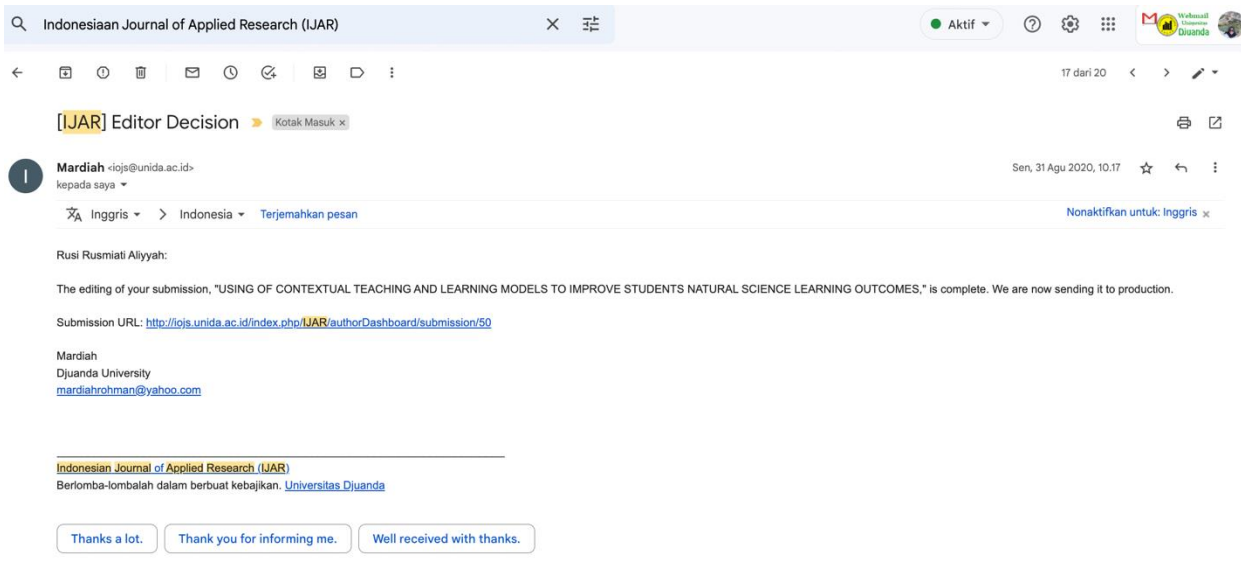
Indonesiaan Journal of Applied Research (IJAR)

Aktif

Webmail Universitas Djuanda

17 dari 20

[IJAR] Editor Decision

Kotak Masuk ×

Mardiah <iojs@unida.ac.id>
kepada saya

Sen, 31 Agu 2020, 10.17

Inggris > Indonesia Terjemahkan pesan

Nonaktifkan untuk: Inggris ×

Rusi Rusmiati Aliyyah:

The editing of your submission, "USING OF CONTEXTUAL TEACHING AND LEARNING MODELS TO IMPROVE STUDENTS NATURAL SCIENCE LEARNING OUTCOMES," is complete. We are now sending it to production.

Submission URL: http://iojs.unida.ac.id/index.php/IJAR/authorDashboard/submission/50

Mardiah
Djuanda University
mardiahrohman@yahoo.com

Indonesian Journal of Applied Research (IJAR)
Berlomba-lombalah dalam berbuat kebajikan. Universitas Djuanda

Thanks a lot.

Thank you for informing me.

Well received with thanks.